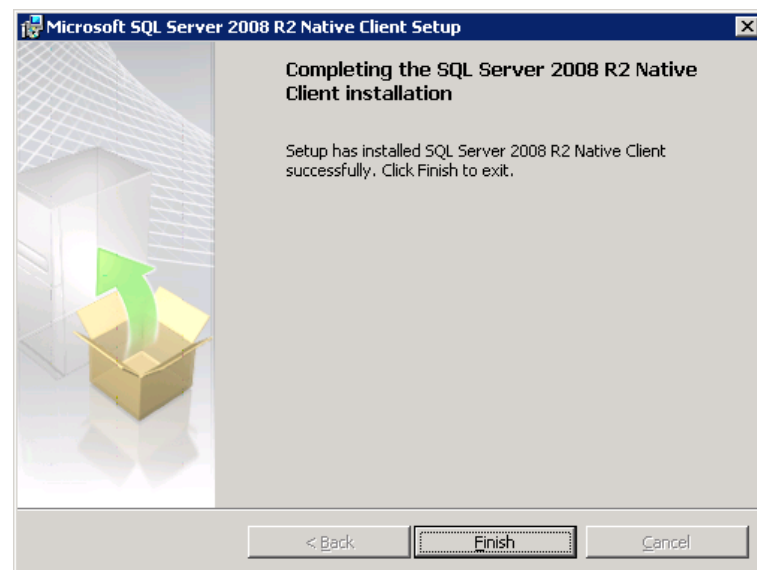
Microsoft SQL Server 2008 R2 Native Client Setup

Completing the SQL Server 2008 R2 Native Client installation

Setup has installed SQL Server 2008 R2 Native Client successfully. Click Finish to exit.

< Back

Finish

Cancel